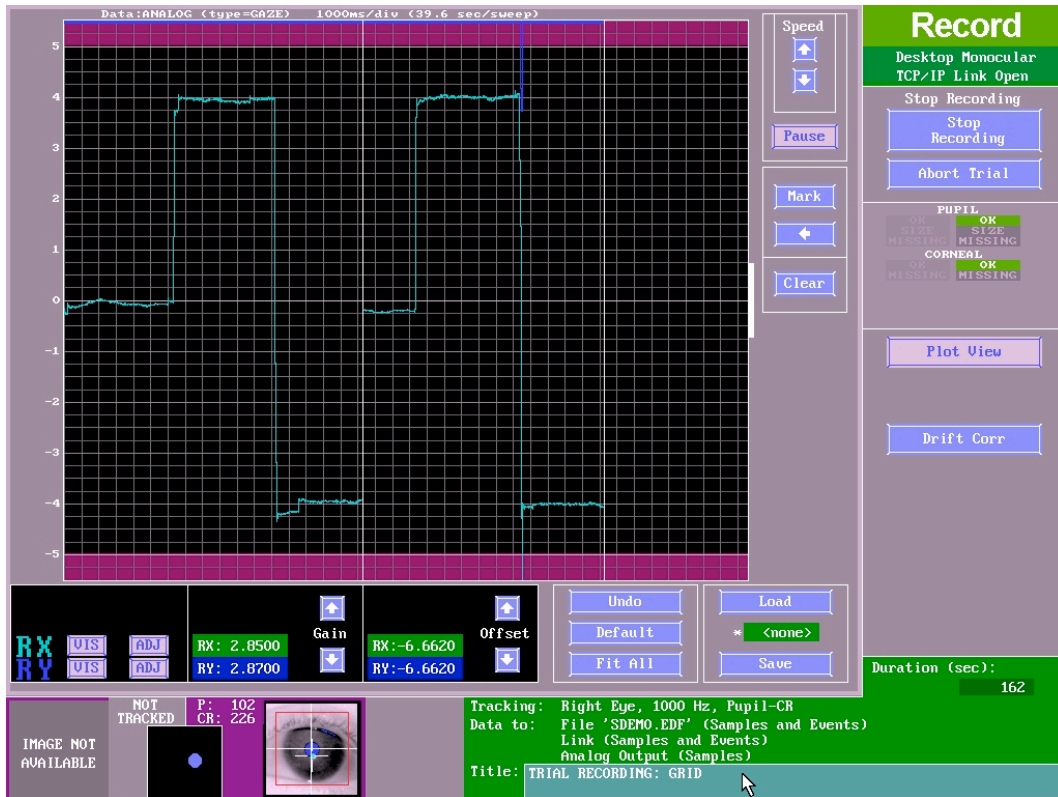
Data:ANALOG (type=GAZE) 1000ms/div (39.6 sec/sweep)

5
4
3
2
1
0
-1
-2
-3
-4
-5

Speed

Pause

Mark

Clear

Record

Desktop Monocular
TCP/IP Link Open

Stop Recording

Stop Recording

Abort Trial

PUPIL
OK
SIZE
MISSING
OK
SIZE
MISSING
CORNEAL
OK
MISSING
OK
MISSING

Plot View

Drift Corr

RX VIS ADJ
RY VIS ADJ

RX: 2.8500
RY: 2.8700
Gain

RX:-6.6620
RY:-6.6620
Offset

Undo
Default
Fit All

Load
* <none>
Save

Duration (sec):
162

IMAGE NOT AVAILABLE

NOT TRACKED

P: 102
CR: 226

Tracking: Right Eye, 1000 Hz, Pupil-CR
Data to: File 'SDEMO.EDF' (Samples and Events)
Link (Samples and Events)
Analog Output (Samples)
Title: TRIAL RECORDING: GRID